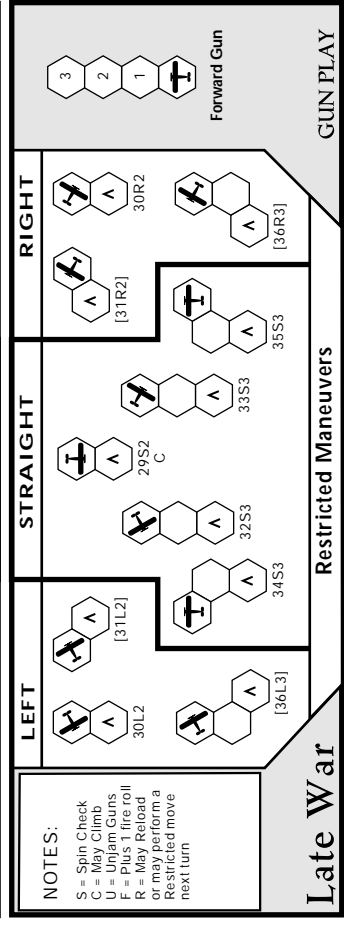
NOTES:

S = Spin Check
C = May Climb
U = Unjam Guns
F = Plus 1 fire roll
R = May Reload or may perform a Restricted move next turn

Late War

LEFT

30L2

[36L3]

[31L2]

34S3

STRAIGHT

32S3

29S2
C

33S3

35S3

Restricted Maneuvers

RIGHT

[31R2]

30R2

[36R3]

3

2

1

Forward Gun

GUN PLAY